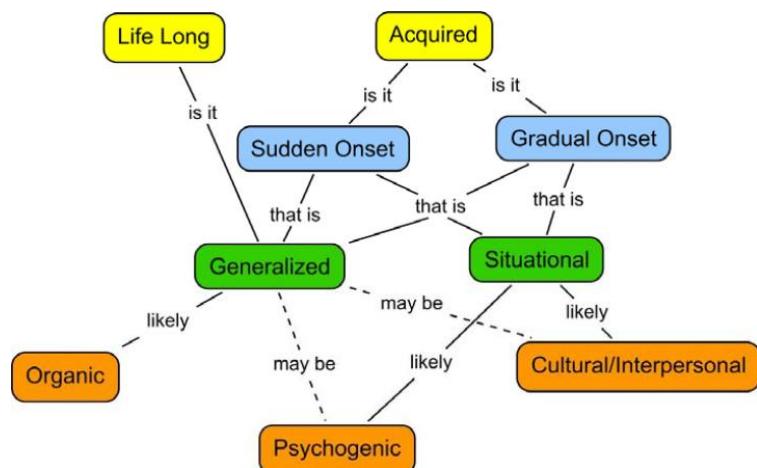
Life Long

Acquired

is it

is it

is it

Sudden Onset

Gradual Onset

that is

that is

that is

Generalized

Situational

may be

likely

likely

Organic

may be

likely

Cultural/Interpersonal

Psychogenic